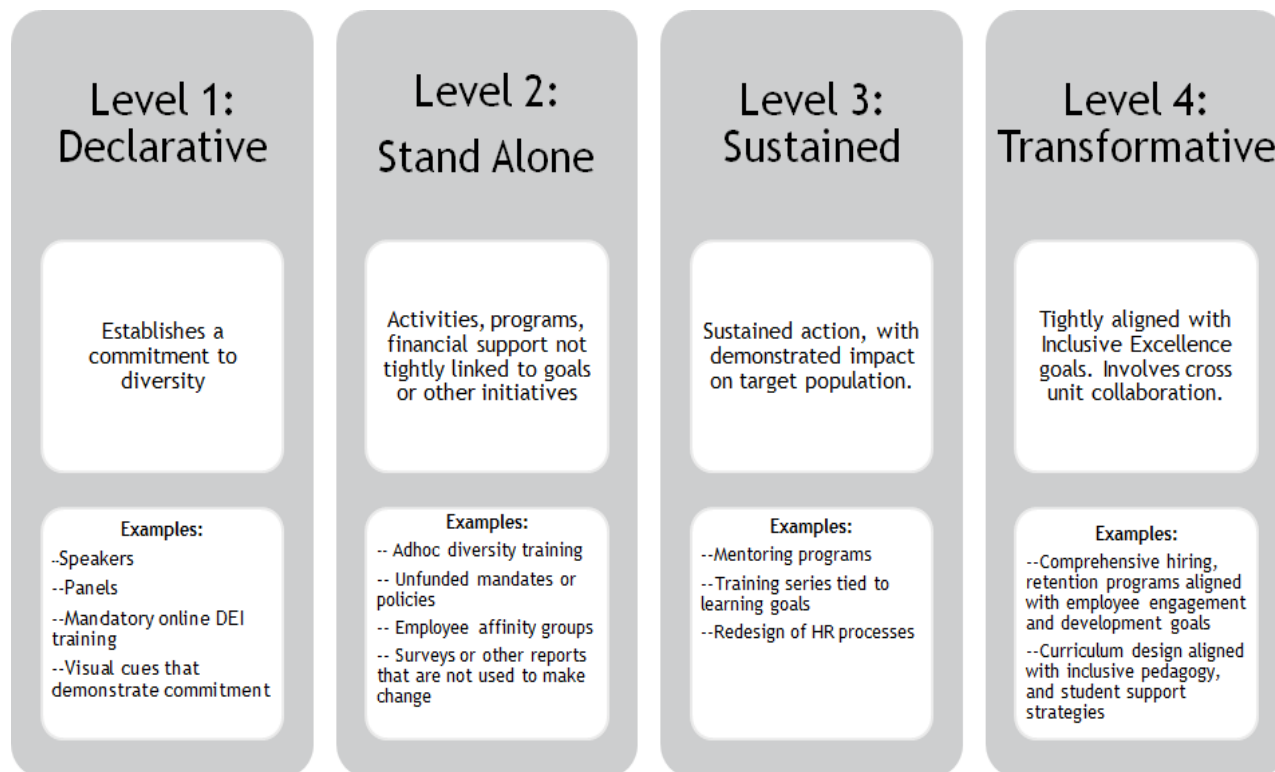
Level 1: Declarative

Establishes a commitment to diversity

Examples:
-Speakers
--Panels
--Mandatory online DEI training
--Visual cues that demonstrate commitment

Level 2: Stand Alone

Activities, programs, financial support not tightly linked to goals or other initiatives

Examples:
-- Adhoc diversity training
-- Unfunded mandates or policies
-- Employee affinity groups
-- Surveys or other reports that are not used to make change

Level 3: Sustained

Sustained action, with demonstrated impact on target population.

Examples:
--Mentoring programs
--Training series tied to learning goals
--Redesign of HR processes

Level 4: Transformative

Tightly aligned with Inclusive Excellence goals. Involves cross unit collaboration.

Examples:
--Comprehensive hiring, retention programs aligned with employee engagement and development goals
--Curriculum design aligned with inclusive pedagogy, and student support strategies